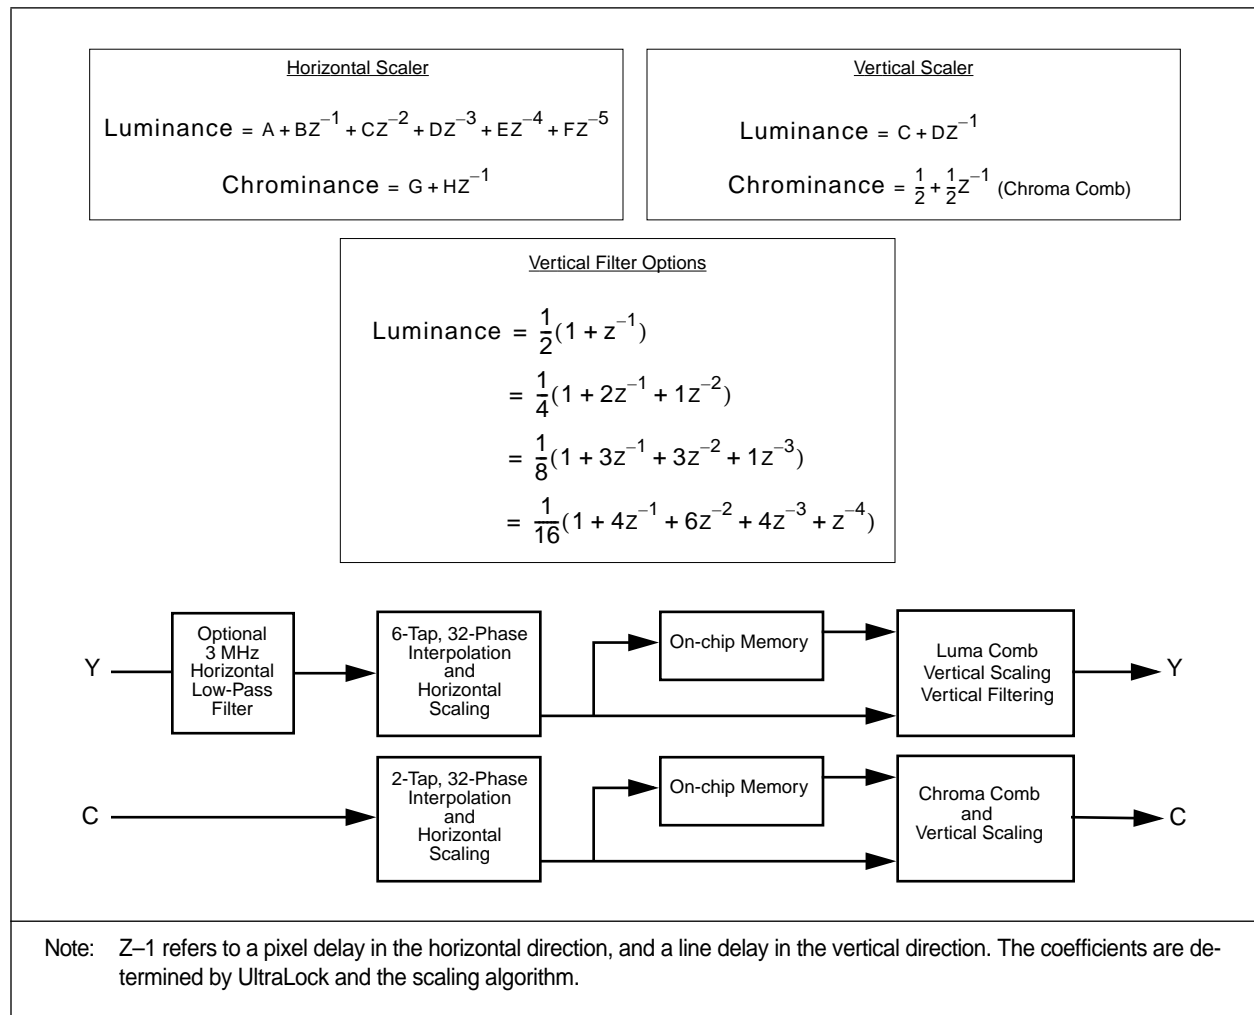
Horizontal Scaler

Luminance $= A + BZ^{-1} + CZ^{-2} + DZ^{-3} + EZ^{-4} + FZ^{-5}$

Chrominance $= G + HZ^{-1}$

Vertical Scaler

Luminance $= C + DZ^{-1}$

Chrominance $= \frac{1}{2} + \frac{1}{2}Z^{-1}$ (Chroma Comb)

Vertical Filter Options

Luminance $= \frac{1}{2}(1 + z^{-1})$

$= \frac{1}{4}(1 + 2z^{-1} + 1z^{-2})$

$= \frac{1}{8}(1 + 3z^{-1} + 3z^{-2} + 1z^{-3})$

$= \frac{1}{16}(1 + 4z^{-1} + 6z^{-2} + 4z^{-3} + z^{-4})$

Y

Optional 3 MHz Horizontal Low-Pass Filter

6-Tap, 32-Phase Interpolation and Horizontal Scaling

On-chip Memory

Luma Comb Vertical Scaling Vertical Filtering

Y

C

2-Tap, 32-Phase Interpolation and Horizontal Scaling

On-chip Memory

Chroma Comb and Vertical Scaling

C

Note: Z–1 refers to a pixel delay in the horizontal direction, and a line delay in the vertical direction. The coefficients are determined by UltraLock and the scaling algorithm.